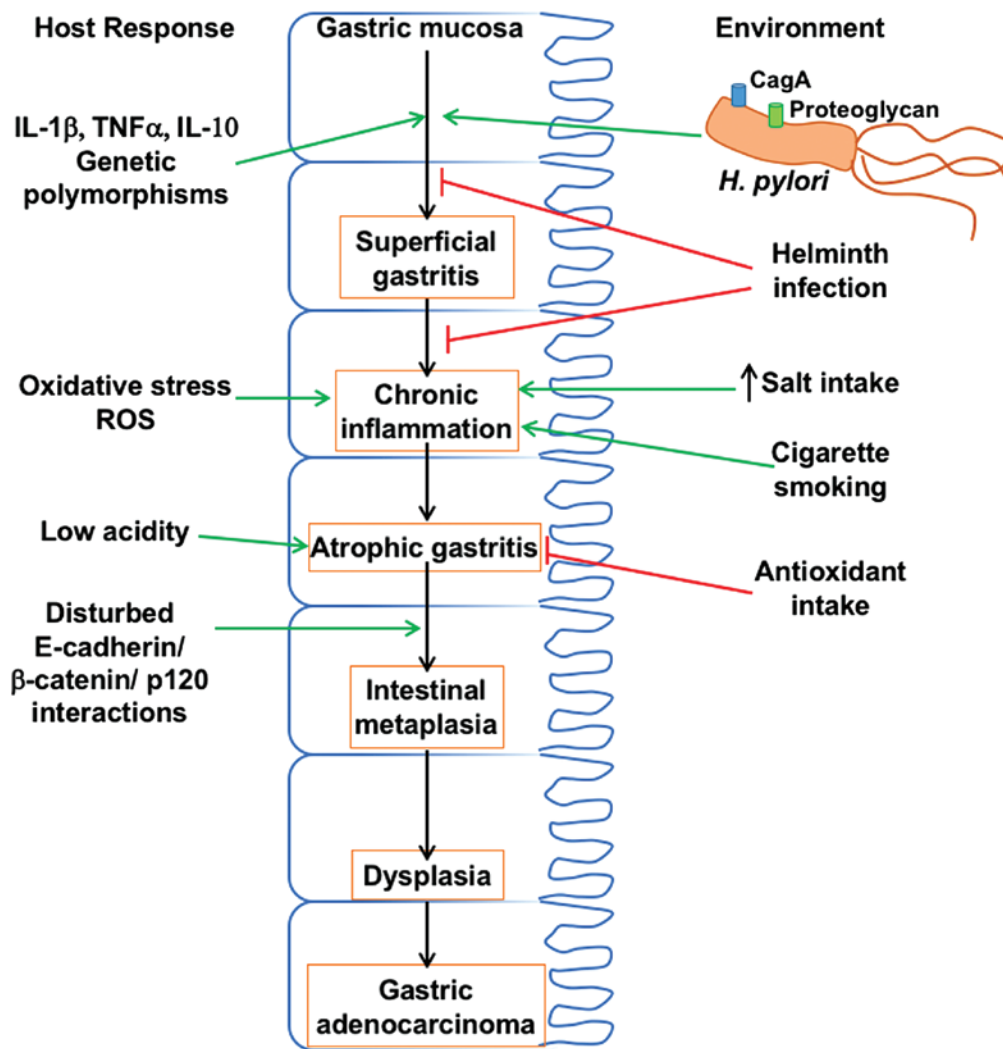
Host Response

Gastric mucosa

Environment

CagA

Proteoglycan

IL-1β, TNFα, IL-10 Genetic polymorphisms

H. pylori

Superficial gastritis

Helminth infection

Oxidative stress ROS

Chronic inflammation

↑Salt intake

Cigarette smoking

Low acidity

Atrophic gastritis

Antioxidant intake

Disturbed E-cadherin/ β-catenin/ p120 interactions

Intestinal metaplasia

Dysplasia

Gastric adenocarcinoma